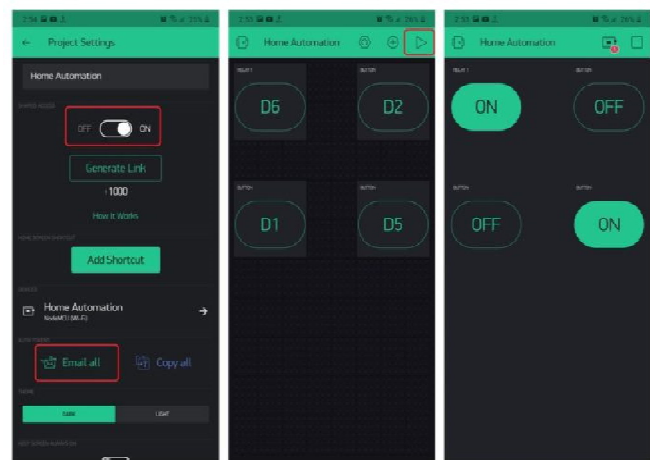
Project Settings

Home Automation

OFF ON

Generate Link

1000

How it Works

Add Shortcut

Home Automation

NodeMCU (Wi-Fi)

Email all

Copy all

DARK

LIGHT

Home Automation

D6

D2

D1

D5

Home Automation

ON

OFF

OFF

ON